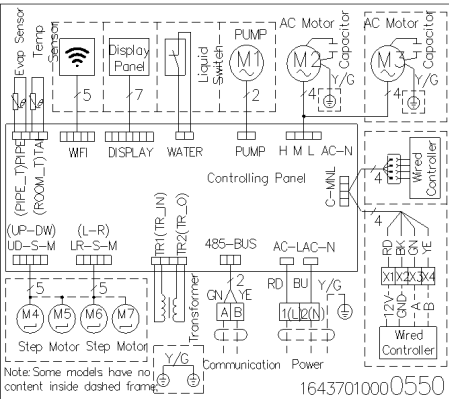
Evap Sensor
Temp Sensor
5
Display Panel
7
Liquid Switch
PUMP
M1
2
AC Motor
M2
Capacitor
Y/G
4
AC Motor
M3
Capacitor
Y/G
4
(PIPE_T)PIPE
(ROOM_T)TA
WIFI
DISPLAY
WATER
PUMP
H M L AC-N
Controlling Panel
C-MNL
4
Wired Controller
4
RD BK GN YE
X1 X2 X3 X4
12V- GND- A- B-
Wired Controller
(UP-DW) UD-S-M
(L-R) LR-S-M
5
5
M4 M5 M6 M7
Step Motor Step Motor
TR1(TR_IN)
TR2(TR_O)
Transformer
485-BUS
2
GN YE
A B
Communication
AC-LAC-N
RD BU
1(L) 2(N)
Y/G
Power
Y/G
Note:Some models have no content inside dashed frame.
16437010000550